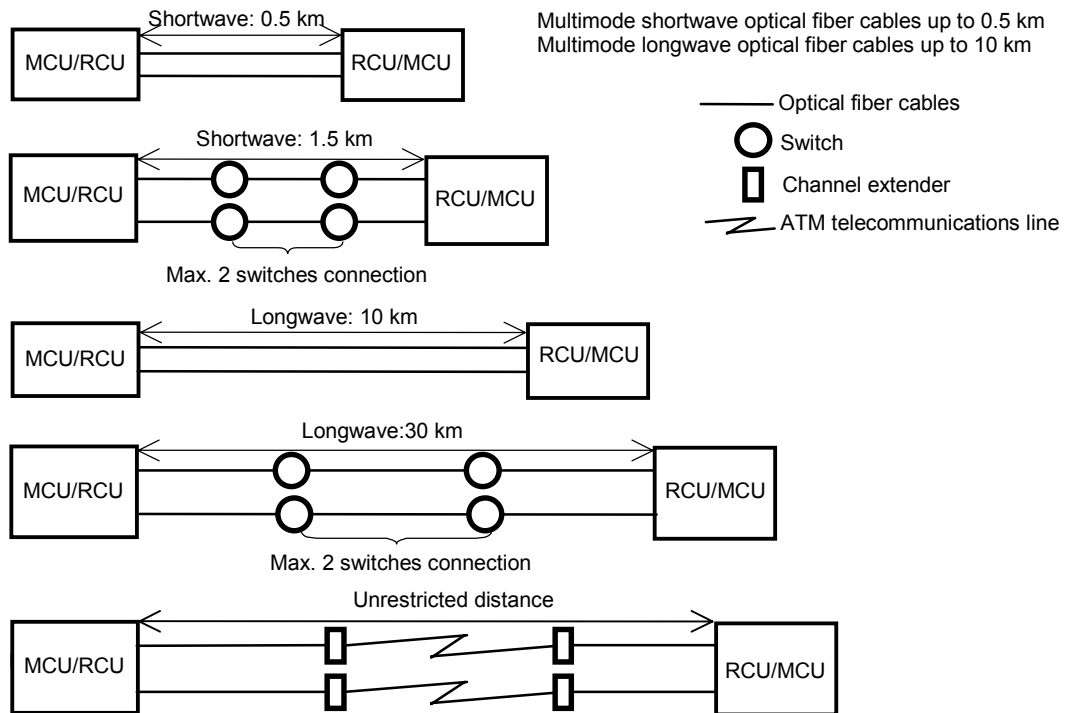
Shortwave: 0.5 km

MCU/RCU

RCU/MCU

Multimode shortwave optical fiber cables up to 0.5 km
Multimode longwave optical fiber cables up to 10 km

Optical fiber cables

Switch

Channel extender

ATM telecommunications line

Shortwave: 1.5 km

MCU/RCU

RCU/MCU

Max. 2 switches connection

Longwave: 10 km

MCU/RCU

RCU/MCU

Longwave:30 km

MCU/RCU

RCU/MCU

Max. 2 switches connection

Unrestricted distance

MCU/RCU

RCU/MCU